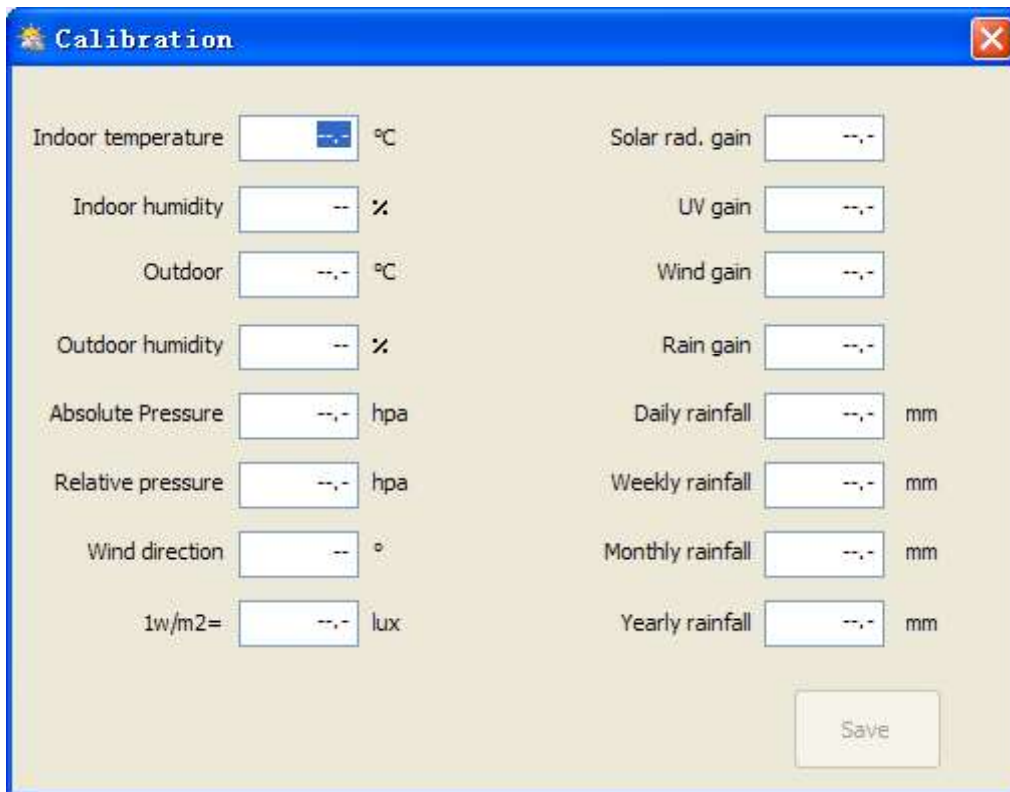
Calibration

Indoor temperature --.- ℃
Indoor humidity -- %
Outdoor --.- ℃
Outdoor humidity -- %
Absolute Pressure --.- hpa
Relative pressure --.- hpa
Wind direction -- °
1w/m2= --.- lux

Solar rad. gain --.-
UV gain --.-
Wind gain --.-
Rain gain --.-
Daily rainfall --.- mm
Weekly rainfall --.- mm
Monthly rainfall --.- mm
Yearly rainfall --.- mm

Save